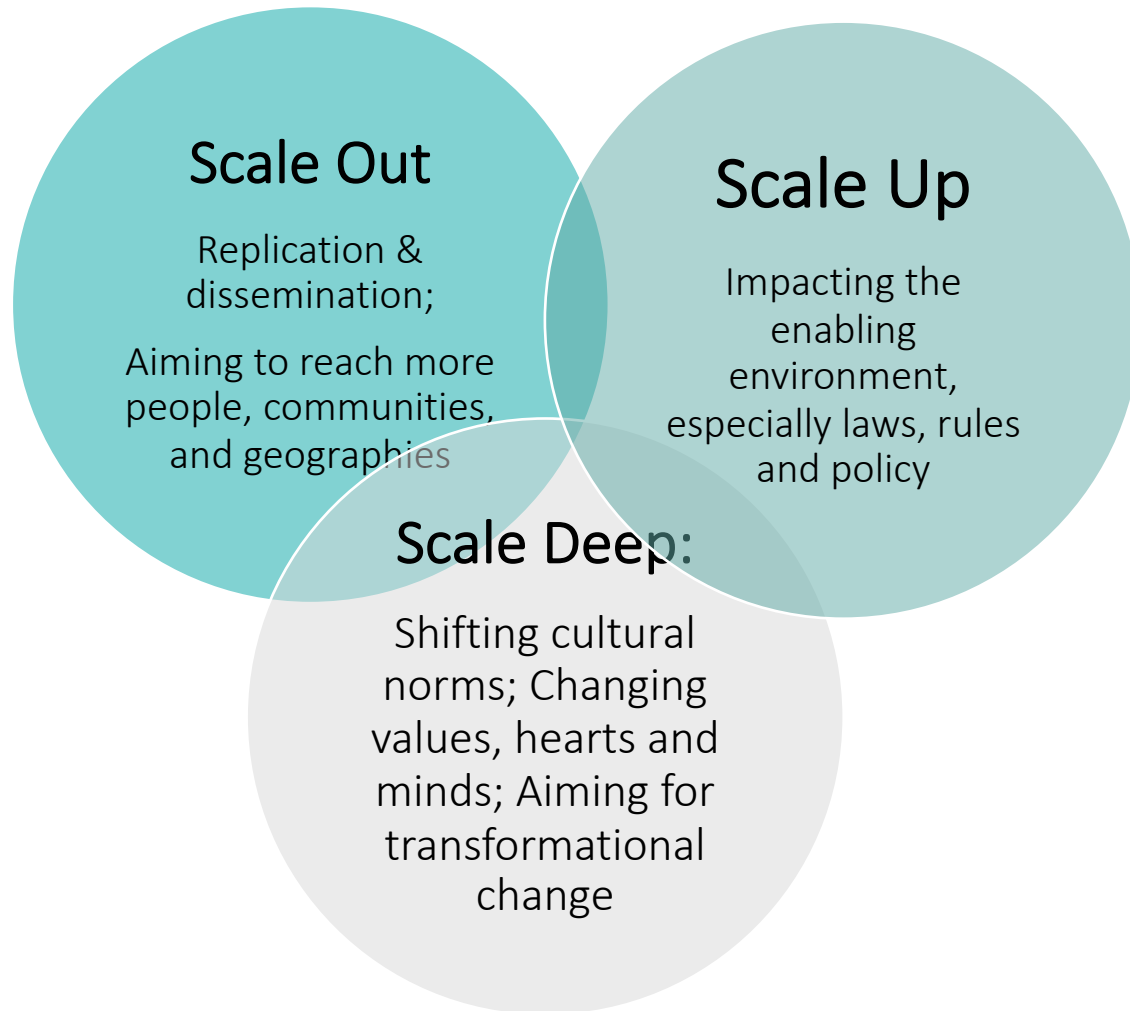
Scale Out

Replication & dissemination;

Aiming to reach more people, communities, and geographies

Scale Up

Impacting the enabling environment, especially laws, rules and policy

Scale Deep:

Shifting cultural norms; Changing values, hearts and minds; Aiming for transformational change